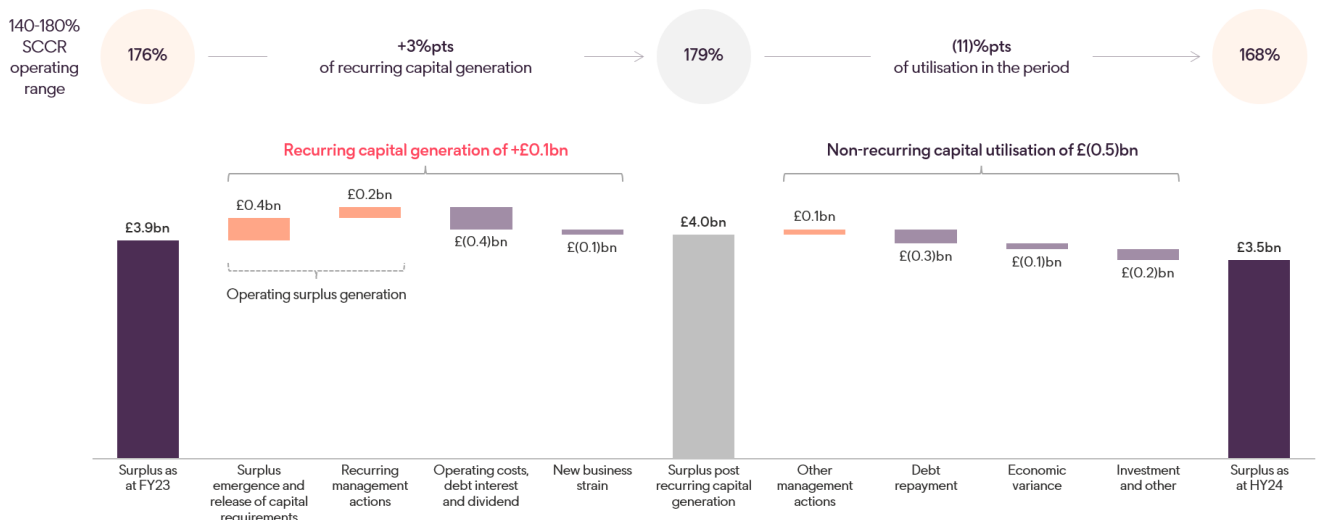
140-180% SCCR operating range

176%

+3%pts of recurring capital generation

179%

(11)%pts of utilisation in the period

168%

Recurring capital generation of +£0.1bn

Non-recurring capital utilisation of £(0.5)bn

£3.9bn

£0.4bn

£0.2bn

£(0.4)bn

£(0.1)bn

£4.0bn

£0.1bn

£(0.3)bn

£(0.1)bn

£(0.2)bn

£3.5bn

Operating surplus generation

Surplus as at FY23

Surplus emergence and release of capital requirements

Recurring management actions

Operating costs, debt interest and dividend

New business strain

Surplus post recurring capital generation

Other management actions

Debt repayment

Economic variance

Investment and other

Surplus as at HY24